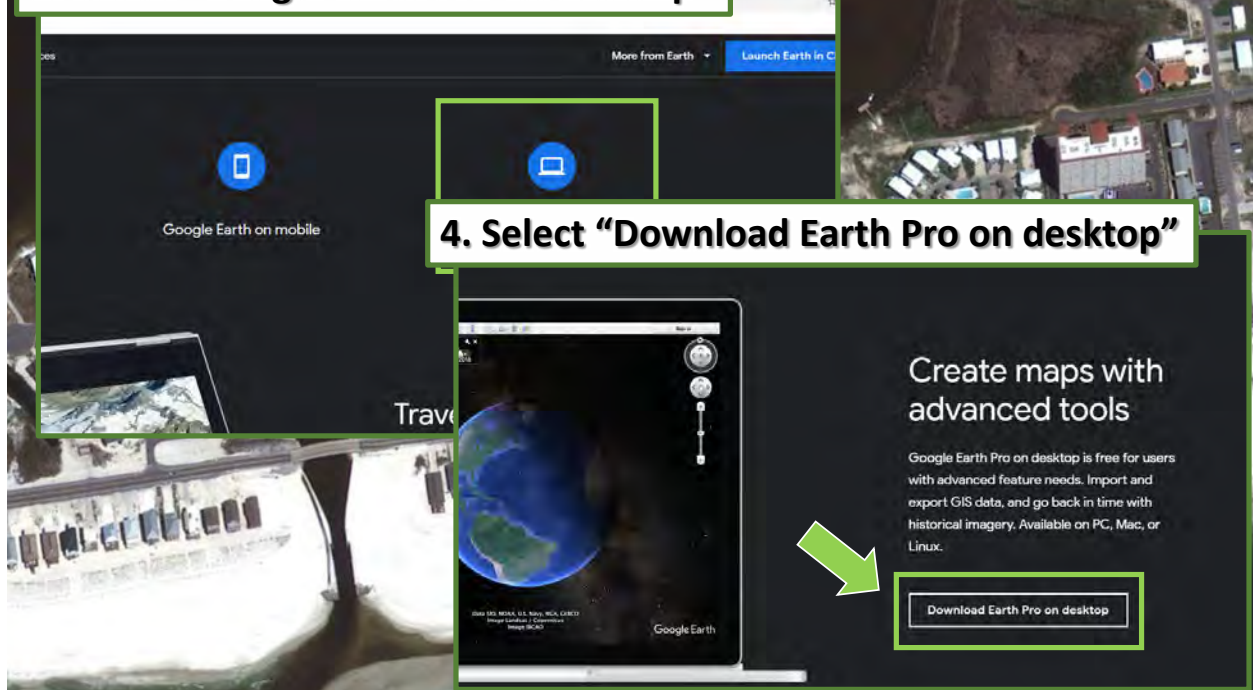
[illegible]

ces

More from Earth

Launch Earth in C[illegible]

Google Earth on mobile

Trave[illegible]

4. Select "Download Earth Pro on desktop"

Create maps with advanced tools

Google Earth Pro on desktop is free for users with advanced feature needs. Import and export GIS data, and go back in time with historical imagery. Available on PC, Mac, or Linux.

Download Earth Pro on desktop

Data SIO, NOAA, U.S. Navy, NGA, GEBCO Image Landsat / Copernicus Image IBCAO

Google Earth